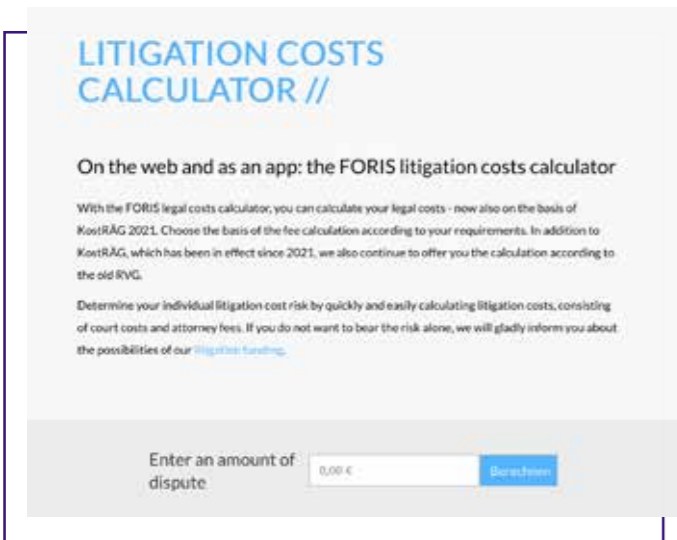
LITIGATION COSTS CALCULATOR //

On the web and as an app: the FORIS litigation costs calculator

With the FORIS legal costs calculator, you can calculate your legal costs - now also on the basis of KostRÄG 2021. Choose the basis of the fee calculation according to your requirements. In addition to KostRÄG, which has been in effect since 2021, we also continue to offer you the calculation according to the old RVG.

Determine your individual litigation cost risk by quickly and easily calculating litigation costs, consisting of court costs and attorney fees. If you do not want to bear the risk alone, we will gladly inform you about the possibilities of our litigation funding.

Enter an amount of dispute

0,00 €

Berechnen